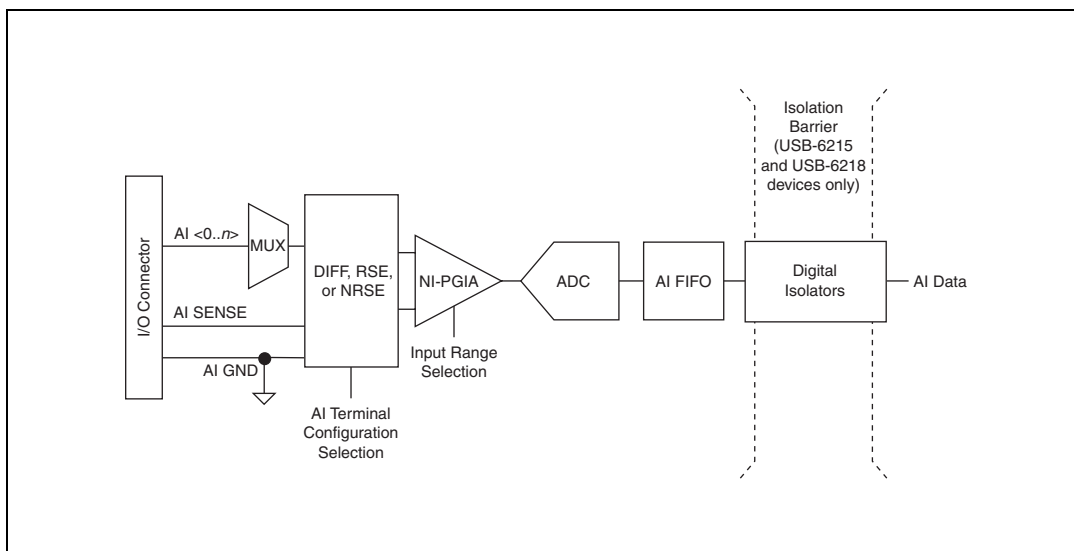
Isolation Barrier (USB-6215 and USB-6218 devices only)

I/O Connector

AI <0..n>

MUX

DIFF, RSE, or NRSE

NI-PGIA

ADC

AI FIFO

Digital Isolators

AI Data

AI SENSE

AI GND

Input Range Selection

AI Terminal Configuration Selection